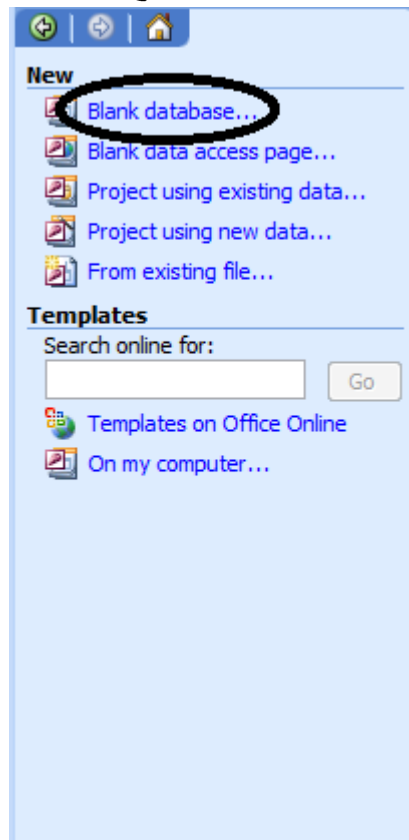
New

Blank database...

Blank data access page...

Project using existing data...

Project using new data...

From existing file...

Templates

Search online for:

Go

Templates on Office Online

On my computer...